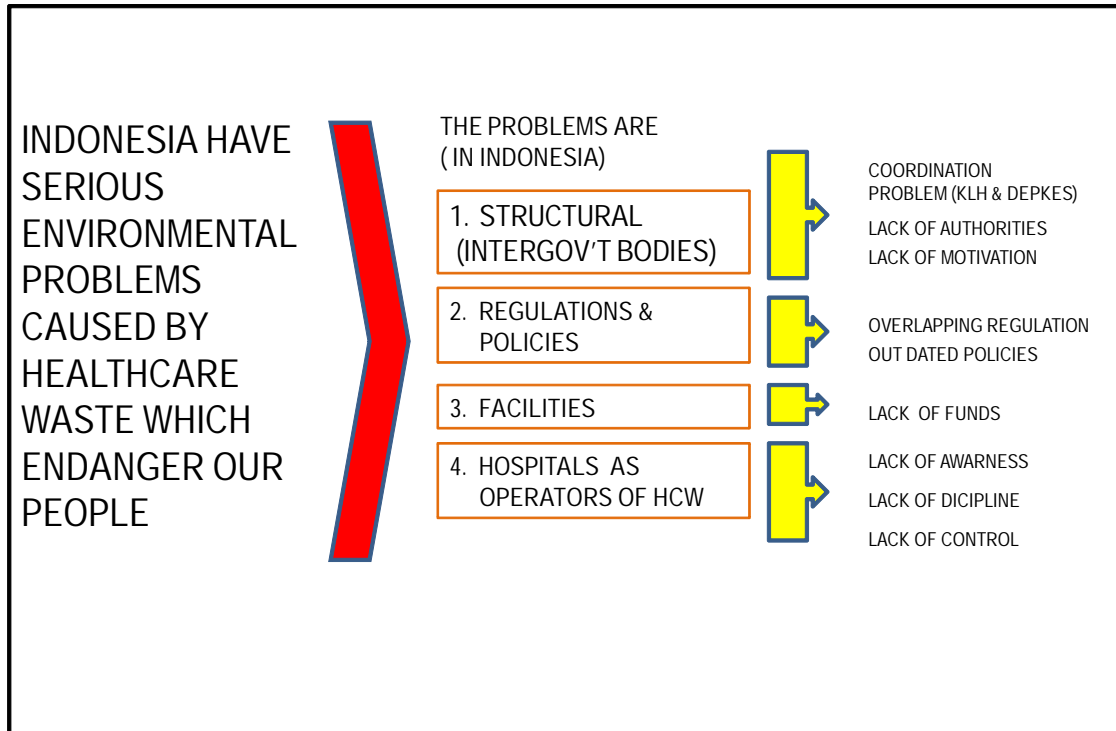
INDONESIA HAVE SERIOUS ENVIRONMENTAL PROBLEMS CAUSED BY HEALTHCARE WASTE WHICH ENDANGER OUR PEOPLE

THE PROBLEMS ARE ( IN INDONESIA)

1. STRUCTURAL (INTERGOV'T BODIES)

COORDINATION PROBLEM (KLH & DEPKES)
LACK OF AUTHORITIES
LACK OF MOTIVATION

2. REGULATIONS & POLICIES

OVERLAPPING REGULATION
OUT DATED POLICIES

3. FACILITIES

LACK OF FUNDS

4. HOSPITALS AS OPERATORS OF HCW

LACK OF AWARNESS
LACK OF DICIPLINE
LACK OF CONTROL